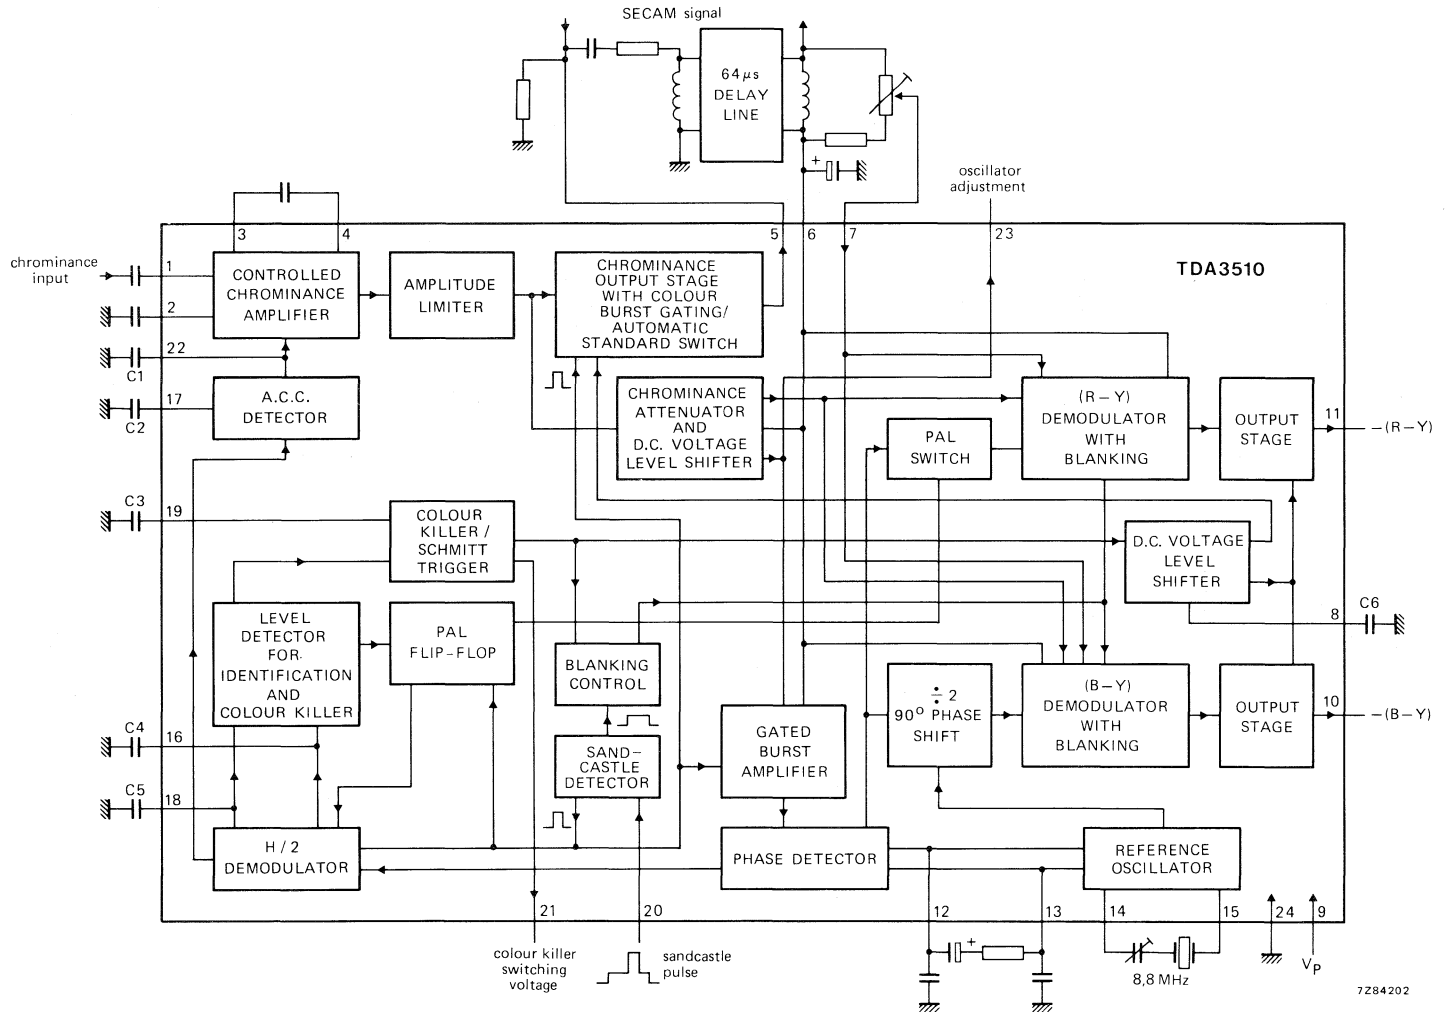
SECAM signal

64 μs DELAY LINE

oscillator adjustment

chrominance input

1

2

22

C1

17

C2

3

4

5

6

7

23

TDA3510

CONTROLLED CHROMINANCE AMPLIFIER

AMPLITUDE LIMITER

CHROMINANCE OUTPUT STAGE WITH COLOUR BURST GATING/ AUTOMATIC STANDARD SWITCH

A.C.C. DETECTOR

CHROMINANCE ATTENUATOR AND D.C. VOLTAGE LEVEL SHIFTER

(R – Y) DEMODULATOR WITH BLANKING

OUTPUT STAGE

11

– (R – Y)

PAL SWITCH

C3

19

COLOUR KILLER / SCHMITT TRIGGER

D.C. VOLTAGE LEVEL SHIFTER

LEVEL DETECTOR FOR IDENTIFICATION AND COLOUR KILLER

PAL FLIP-FLOP

8

C6

BLANKING CONTROL

$\div 2$ $90^o$ PHASE SHIFT

(B – Y) DEMODULATOR WITH BLANKING

OUTPUT STAGE

10

– (B – Y)

C4

16

SAND-CASTLE DETECTOR

GATED BURST AMPLIFIER

C5

18

H / 2 DEMODULATOR

PHASE DETECTOR

REFERENCE OSCILLATOR

21

20

12

13

14

15

24

9

colour killer switching voltage

sandcastle pulse

8,8 MHz

$V_P$

7Z84202